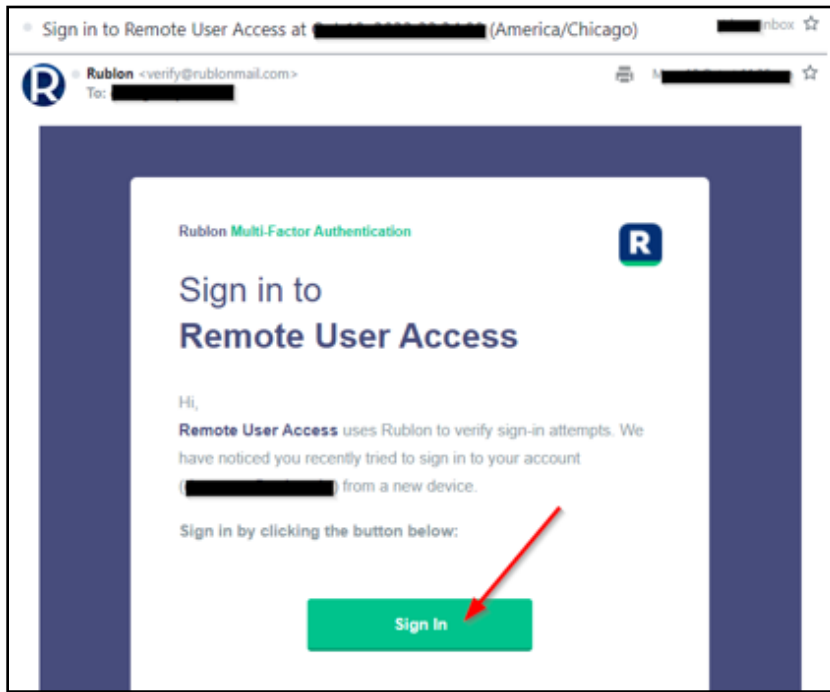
Sign in to Remote User Access at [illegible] (America/Chicago)

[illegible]nbox ☆

Rublon <verify@rublonmail.com>
To: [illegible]

M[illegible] ☆

Rublon Multi-Factor Authentication

R

Sign in to
Remote User Access

Hi,

Remote User Access uses Rublon to verify sign-in attempts. We have noticed you recently tried to sign in to your account ([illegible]) from a new device.

Sign in by clicking the button below:

Sign In